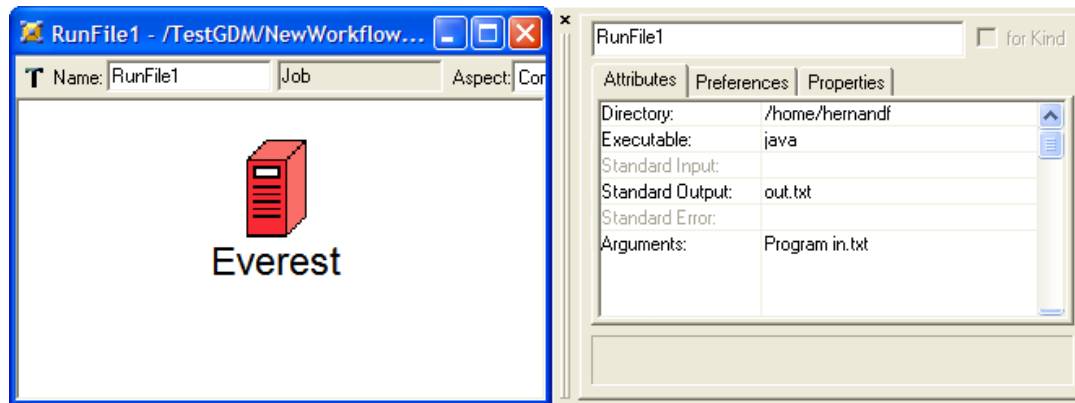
RunFile1 - /TestGDM/NewWorkflow...

T Name: RunFile1 | Job | Aspect: Cor

Everest

×

RunFile1 | for Kind

Attributes | Preferences | Properties

| | |
|---|---|
| Directory: | /home/hernandf |
| Executable: | java |
| Standard Input: | |
| Standard Output: | out.txt |
| Standard Error: | |
| Arguments: | Program in.txt |